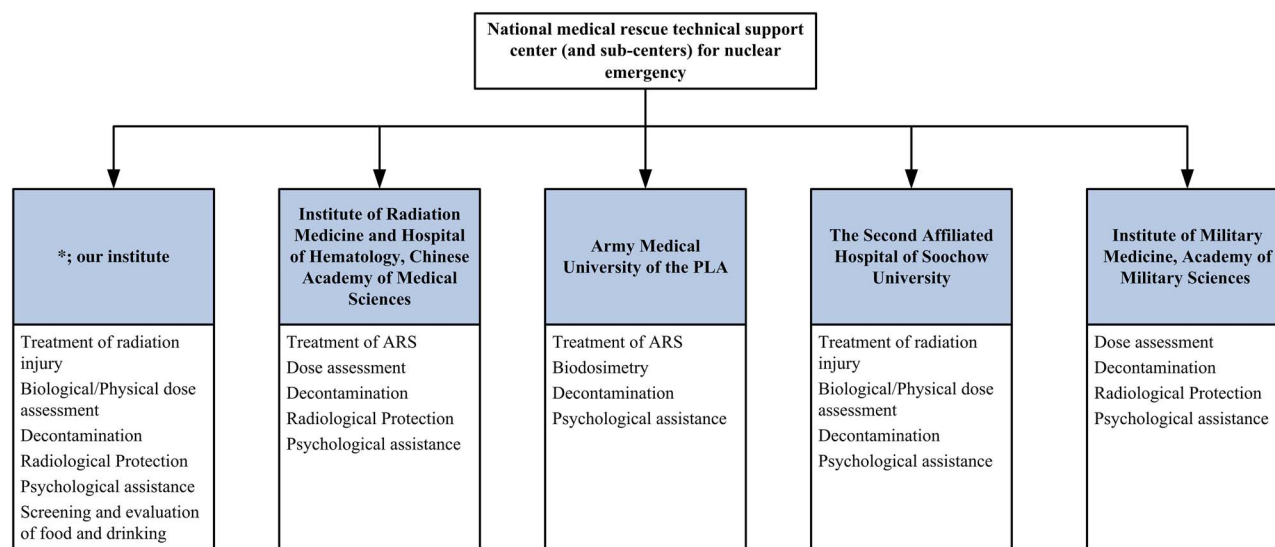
National medical rescue technical support center (and sub-centers) for nuclear emergency

*; our institute

Treatment of radiation injury
Biological/Physical dose assessment
Decontamination
Radiological Protection
Psychological assistance
Screening and evaluation of food and drinking

Institute of Radiation Medicine and Hospital of Hematology, Chinese Academy of Medical Sciences

Treatment of ARS
Dose assessment
Decontamination
Radiological Protection
Psychological assistance

Army Medical University of the PLA

Treatment of ARS
Biodosimetry
Decontamination
Psychological assistance

The Second Affiliated Hospital of Soochow University

Treatment of radiation injury
Biological/Physical dose assessment
Decontamination
Psychological assistance

Institute of Military Medicine, Academy of Military Sciences

Dose assessment
Decontamination
Radiological Protection
Psychological assistance